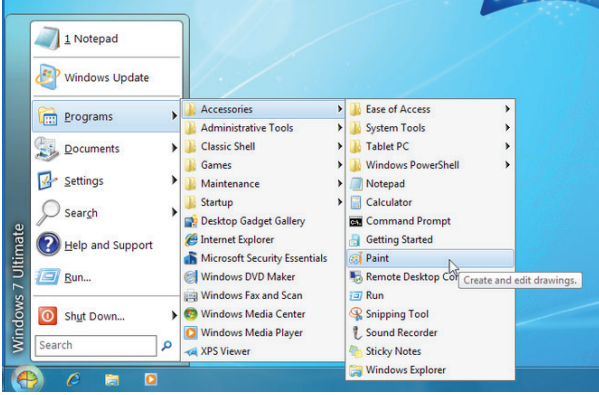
Windows 7 Ultimate

1 Notepad
Windows Update
Programs
Documents
Settings
Search
Help and Support
Run...
Shut Down...
Search

Accessories
Administrative Tools
Classic Shell
Games
Maintenance
Startup
Desktop Gadget Gallery
Internet Explorer
Microsoft Security Essentials
Windows DVD Maker
Windows Fax and Scan
Windows Media Center
Windows Media Player
XPS Viewer

Ease of Access
System Tools
Tablet PC
Windows PowerShell
Notepad
Calculator
Command Prompt
Getting Started
Paint
Remote Desktop Co
Run
Snipping Tool
Sound Recorder
Sticky Notes
Windows Explorer

Create and edit drawings.